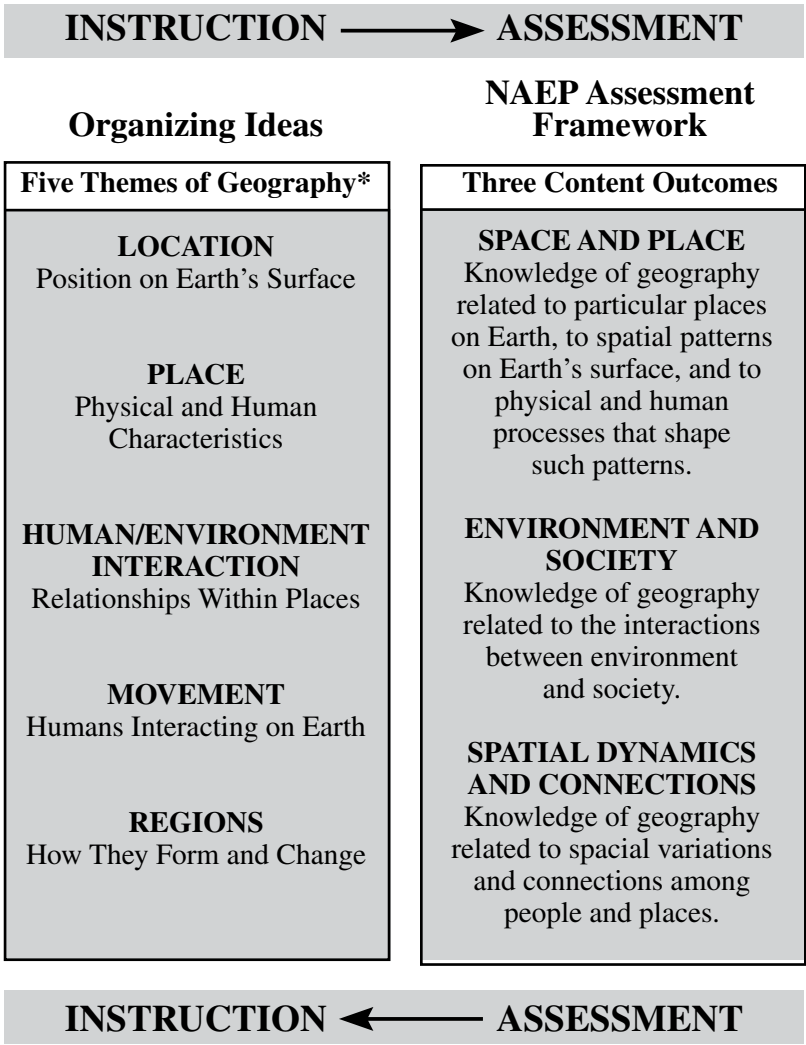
INSTRUCTION ⟶ ASSESSMENT

Organizing Ideas

NAEP Assessment Framework

Five Themes of Geography*

LOCATION
Position on Earth's Surface

PLACE
Physical and Human Characteristics

HUMAN/ENVIRONMENT INTERACTION
Relationships Within Places

MOVEMENT
Humans Interacting on Earth

REGIONS
How They Form and Change

Three Content Outcomes

SPACE AND PLACE
Knowledge of geography related to particular places on Earth, to spatial patterns on Earth's surface, and to physical and human processes that shape such patterns.

ENVIRONMENT AND SOCIETY
Knowledge of geography related to the interactions between environment and society.

SPATIAL DYNAMICS AND CONNECTIONS
Knowledge of geography related to spacial variations and connections among people and places.

INSTRUCTION ⟵ ASSESSMENT